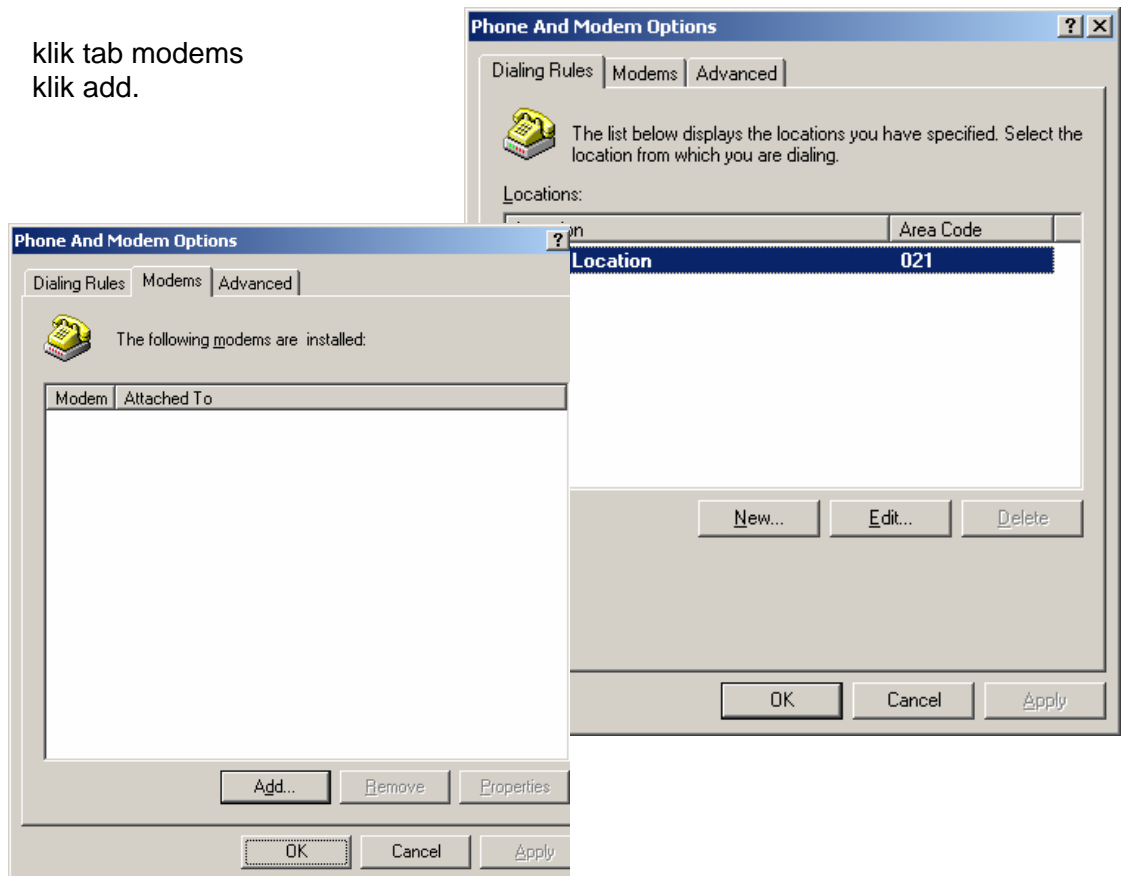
klik tab modems
klik add.

Phone And Modem Options

?

Dialing Rules | Modems | Advanced

The list below displays the locations you have specified. Select the location from which you are dialing.

Locations:

| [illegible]n | Area Code |
|---|---|
| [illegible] Location | 021 |

New...
Edit...
Delete

OK
Cancel
Apply

Phone And Modem Options

?

Dialing Rules | Modems | Advanced

The following modems are installed:

| Modem | Attached To |
|---|---|

Add...
Remove
Properties

OK
Cancel
Apply